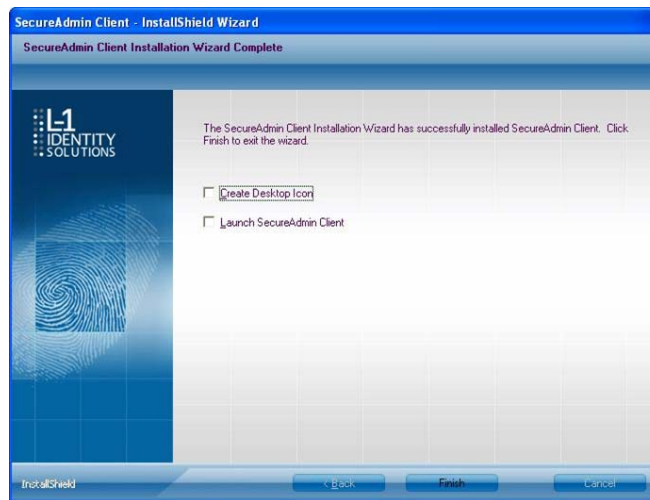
SecureAdmin Client - InstallShield Wizard

SecureAdmin Client Installation Wizard Complete

L-1 IDENTITY SOLUTIONS

The SecureAdmin Client Installation Wizard has successfully installed SecureAdmin Client. Click Finish to exit the wizard.

Create Desktop Icon

Launch SecureAdmin Client

InstallShield

< Back

Finish

Cancel